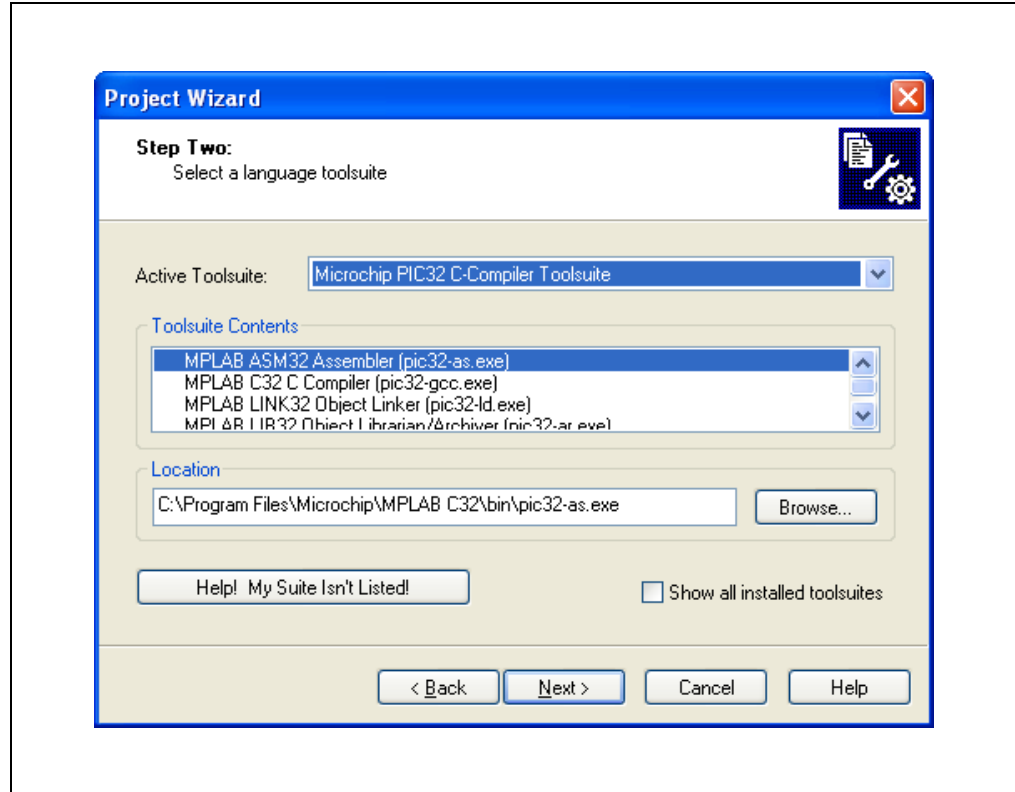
Project Wizard

Step Two:
Select a language toolsuite

Active Toolsuite: Microchip PIC32 C-Compiler Toolsuite

Toolsuite Contents

MPLAB ASM32 Assembler (pic32-as.exe)
MPLAB C32 C Compiler (pic32-gcc.exe)
MPLAB LINK32 Object Linker (pic32-ld.exe)
MPLAB LIB32 Object Librarian/Archiver (pic32-ar.exe)

Location

C:\Program Files\Microchip\MPLAB C32\bin\pic32-as.exe

Browse...

Help! My Suite Isn't Listed!

Show all installed toolsuites

< Back

Next >

Cancel

Help